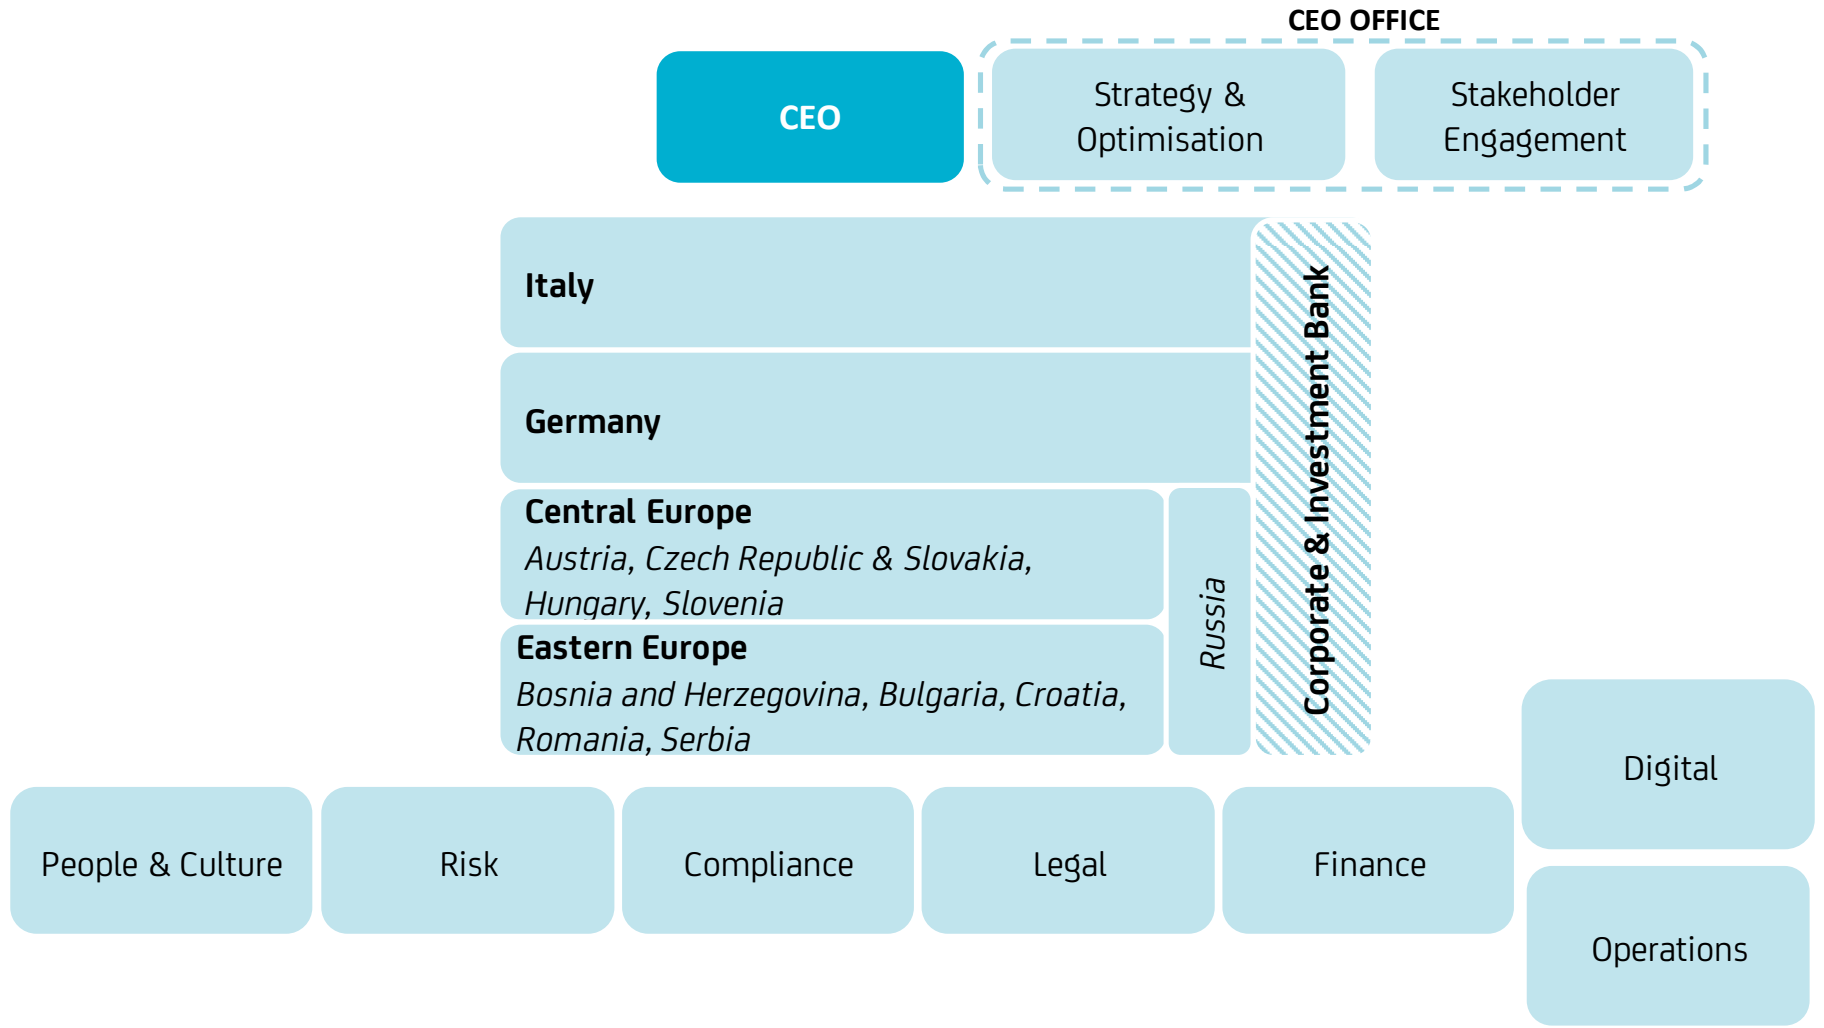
CEO OFFICE

CEO

Strategy & Optimisation

Stakeholder Engagement

Italy

Germany

Central Europe
Austria, Czech Republic & Slovakia, Hungary, Slovenia

Eastern Europe
Bosnia and Herzegovina, Bulgaria, Croatia, Romania, Serbia

Russia

Corporate & Investment Bank

Digital

People & Culture

Risk

Compliance

Legal

Finance

Operations